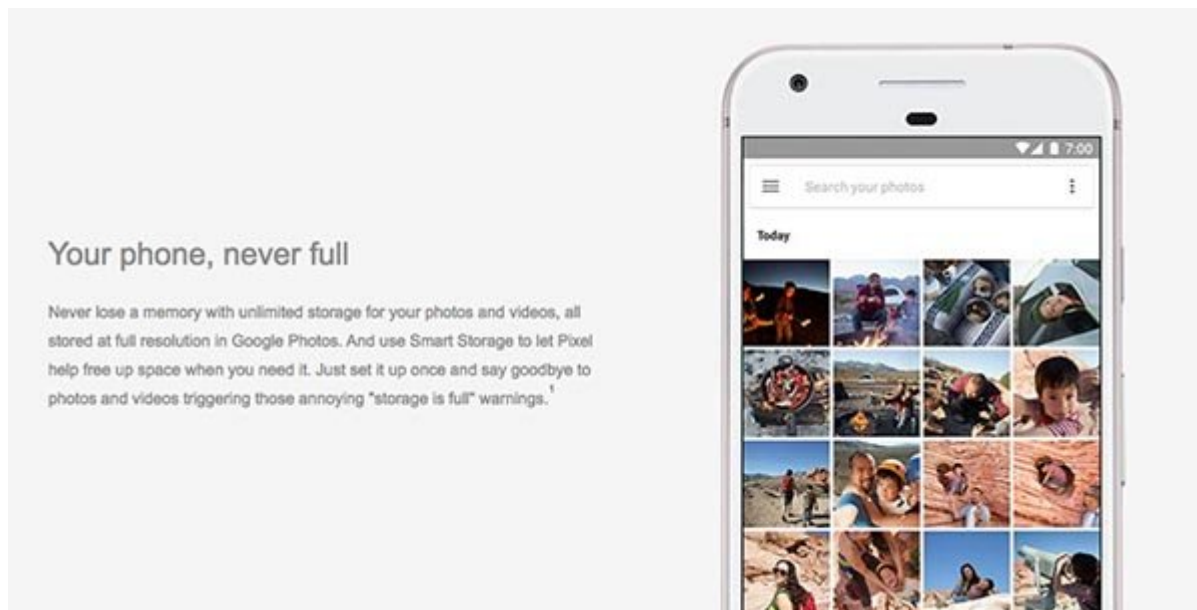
Your phone, never full

Never lose a memory with unlimited storage for your photos and videos, all stored at full resolution in Google Photos. And use Smart Storage to let Pixel help free up space when you need it. Just set it up once and say goodbye to photos and videos triggering those annoying "storage is full" warnings.$^1$

7:00

Search your photos

Today